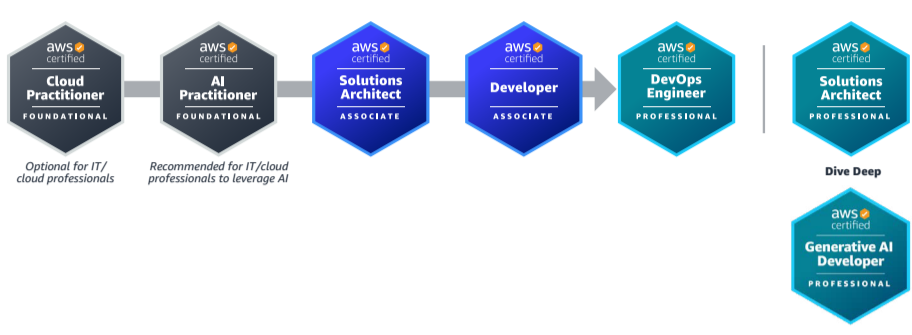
aws certified
Cloud Practitioner
FOUNDATIONAL

Optional for IT/ cloud professionals

aws certified
AI Practitioner
FOUNDATIONAL

Recommended for IT/cloud professionals to leverage AI

aws certified
Solutions Architect
ASSOCIATE

aws certified
Developer
ASSOCIATE

aws certified
DevOps Engineer
PROFESSIONAL

aws certified
Solutions Architect
PROFESSIONAL

Dive Deep

aws certified
Generative AI Developer
PROFESSIONAL